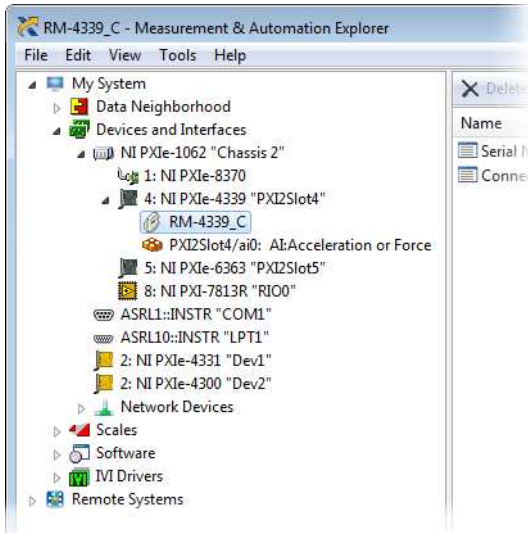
RM-4339_C - Measurement & Automation Explorer

File Edit View Tools Help

My System
Data Neighborhood
Devices and Interfaces
NI PXIe-1062 "Chassis 2"
1: NI PXIe-8370
4: NI PXIe-4339 "PXI2Slot4"
RM-4339_C
PXI2Slot4/ai0: AI:Acceleration or Force
5: NI PXIe-6363 "PXI2Slot5"
8: NI PXI-7813R "RIO0"
ASRL1::INSTR "COM1"
ASRL10::INSTR "LPT1"
2: NI PXIe-4331 "Dev1"
2: NI PXIe-4300 "Dev2"
Network Devices
Scales
Software
IVI Drivers
Remote Systems

Delete
Name
Serial N
Conne